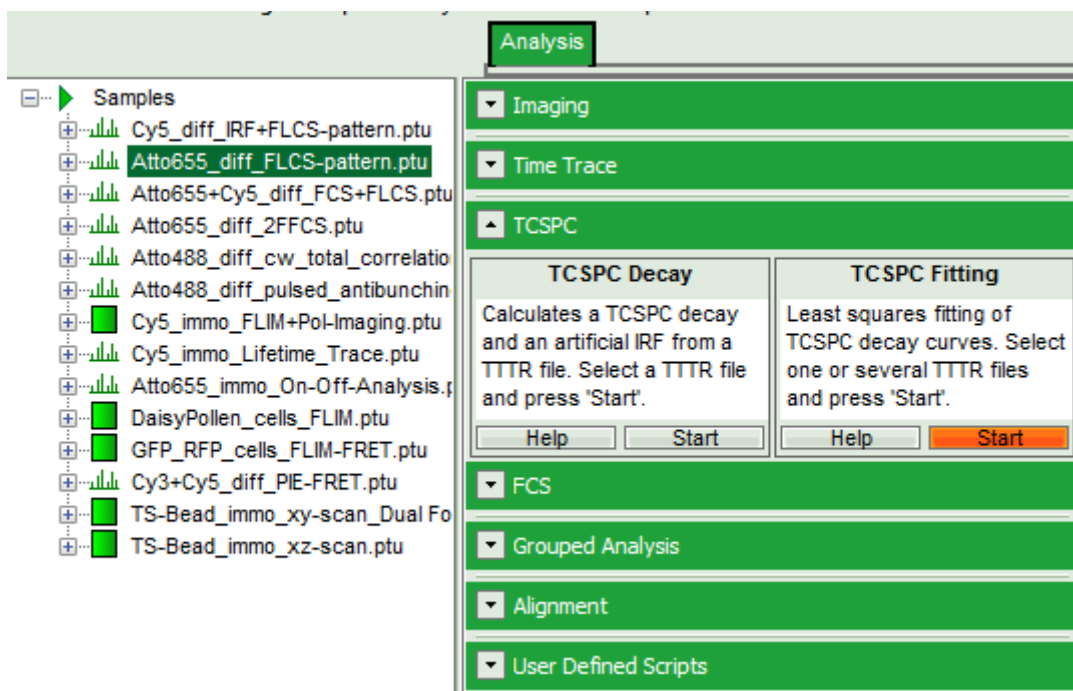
Analysis

Samples
Cy5_diff_IRF+FLCS-pattern.ptu
Atto655_diff_FLCS-pattern.ptu
Atto655+Cy5_diff_FCS+FLCS.ptu
Atto655_diff_2FFCS.ptu
Atto488_diff_cw_total_correlatio
Atto488_diff_pulsed_antibunchin
Cy5_immo_FLIM+Pol-Imaging.ptu
Cy5_immo_Lifetime_Trace.ptu
Atto655_immo_On-Off-Analysis.p
DaisyPollen_cells_FLIM.ptu
GFP_RFP_cells_FLIM-FRET.ptu
Cy3+Cy5_diff_PIE-FRET.ptu
TS-Bead_immo_xy-scan_Dual Fo
TS-Bead_immo_xz-scan.ptu

Imaging
Time Trace
TCSPC

TCSPC Decay
Calculates a TCSPC decay and an artificial IRF from a TTTR file. Select a TTTR file and press 'Start'.
Help
Start

TCSPC Fitting
Least squares fitting of TCSPC decay curves. Select one or several TTTR files and press 'Start'.
Help
Start

FCS
Grouped Analysis
Alignment
User Defined Scripts